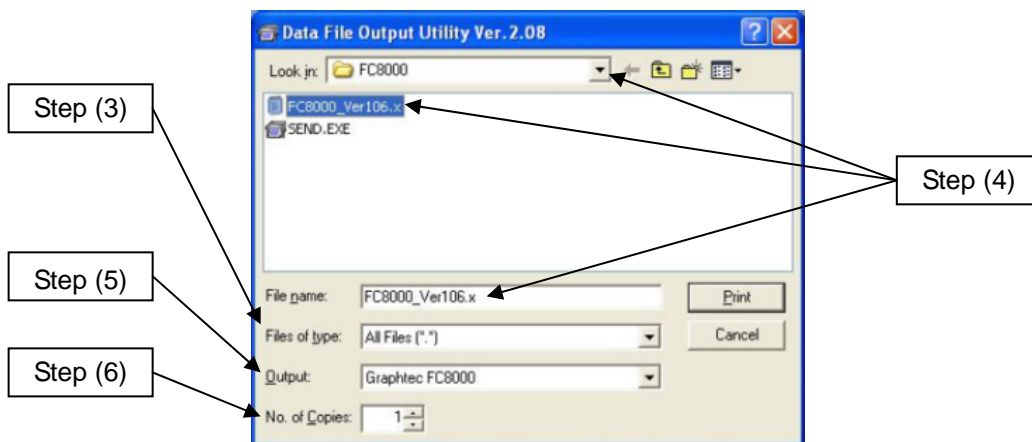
Data File Output Utility Ver.2.08

Look in: FC8000

FC8000_Ver106.x
SEND.EXE

Step (3)

Step (4)

Step (5)

Step (6)

File name: FC8000_Ver106.x

Files of type: All Files (*.*)

Output: Graphtec FC8000

No. of Copies: 1

Print

Cancel